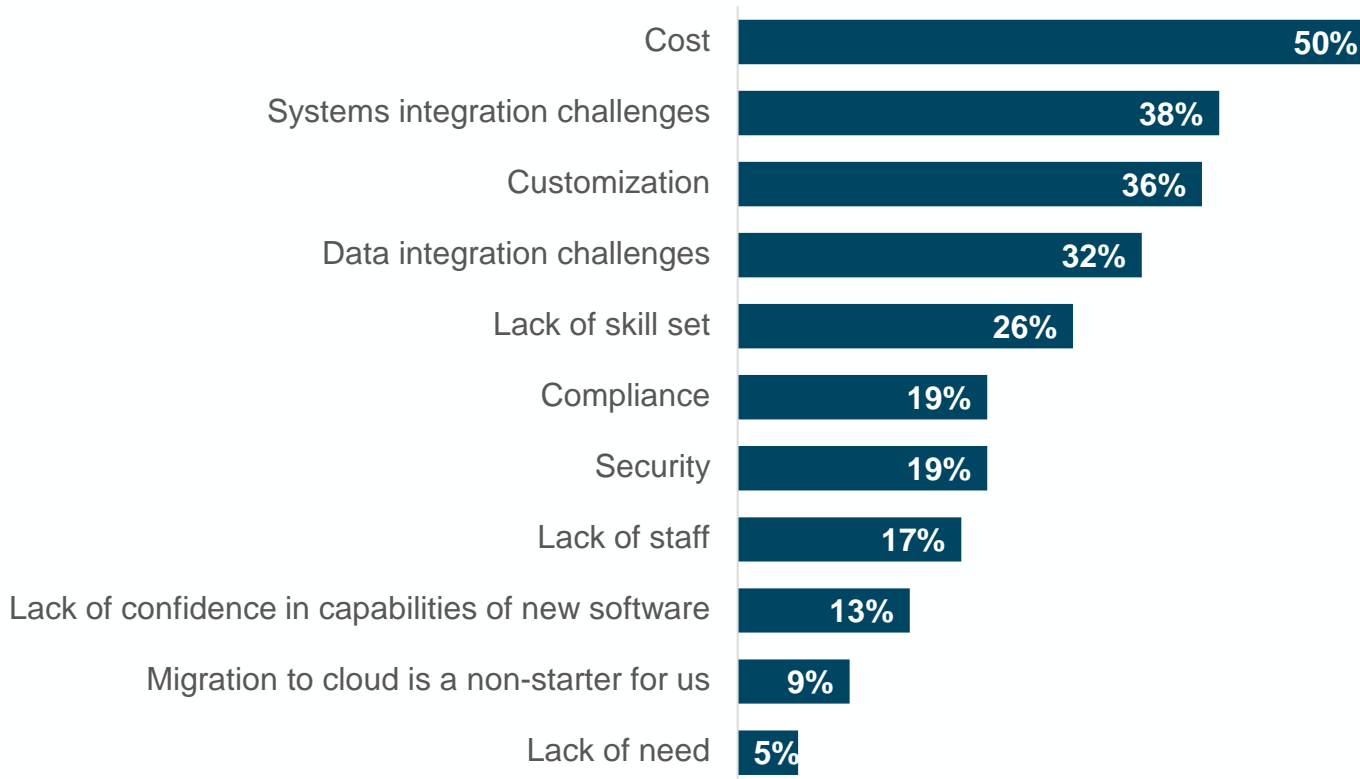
Cost 50%
Systems integration challenges 38%
Customization 36%
Data integration challenges 32%
Lack of skill set 26%
Compliance 19%
Security 19%
Lack of staff 17%
Lack of confidence in capabilities of new software 13%
Migration to cloud is a non-starter for us 9%
Lack of need 5%